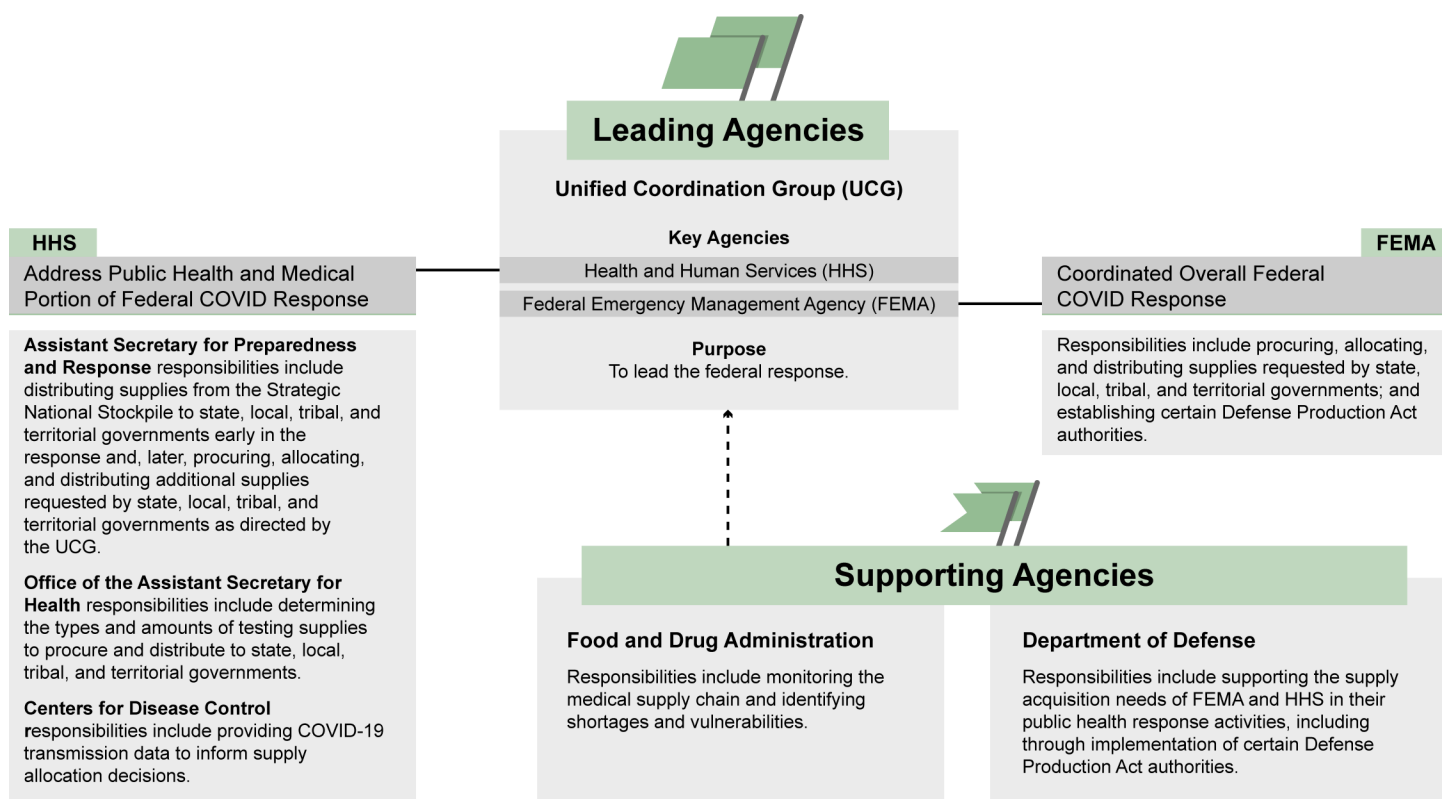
Leading Agencies

Unified Coordination Group (UCG)

Key Agencies

Health and Human Services (HHS)

Federal Emergency Management Agency (FEMA)

Purpose
To lead the federal response.

HHS

Address Public Health and Medical Portion of Federal COVID Response

Assistant Secretary for Preparedness and Response responsibilities include distributing supplies from the Strategic National Stockpile to state, local, tribal, and territorial governments early in the response and, later, procuring, allocating, and distributing additional supplies requested by state, local, tribal, and territorial governments as directed by the UCG.

Office of the Assistant Secretary for Health responsibilities include determining the types and amounts of testing supplies to procure and distribute to state, local, tribal, and territorial governments.

Centers for Disease Control responsibilities include providing COVID-19 transmission data to inform supply allocation decisions.

FEMA

Coordinated Overall Federal COVID Response

Responsibilities include procuring, allocating, and distributing supplies requested by state, local, tribal, and territorial governments; and establishing certain Defense Production Act authorities.

Supporting Agencies

Food and Drug Administration

Responsibilities include monitoring the medical supply chain and identifying shortages and vulnerabilities.

Department of Defense

Responsibilities include supporting the supply acquisition needs of FEMA and HHS in their public health response activities, including through implementation of certain Defense Production Act authorities.